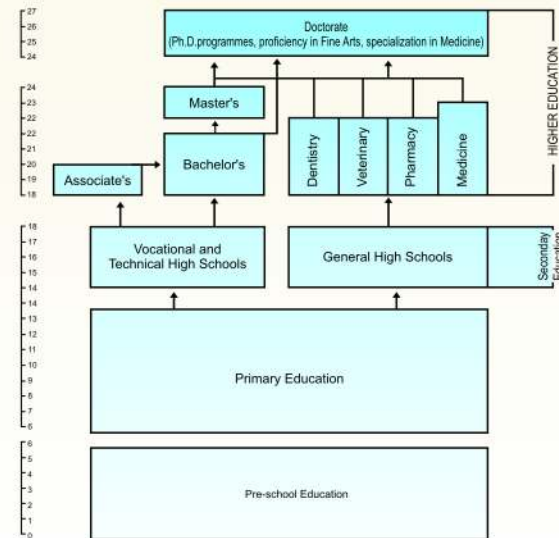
27
26
25
24

24
23
22
22
21
20
19
18

18
17
16
15
14
13
12
11
10
9
8
7
6

6
5
4
3
2
1
0

Doctorate
(Ph.D.programmes, proficiency in Fine Arts, specialization in Medicine)

HIGHER EDUCATION

Master's

Associate's

Bachelor's

Dentistry

Veterinary

Pharmacy

Medicine

Vocational and Technical High Schools

General High Schools

Secondary Education

Primary Education

Pre-school Education